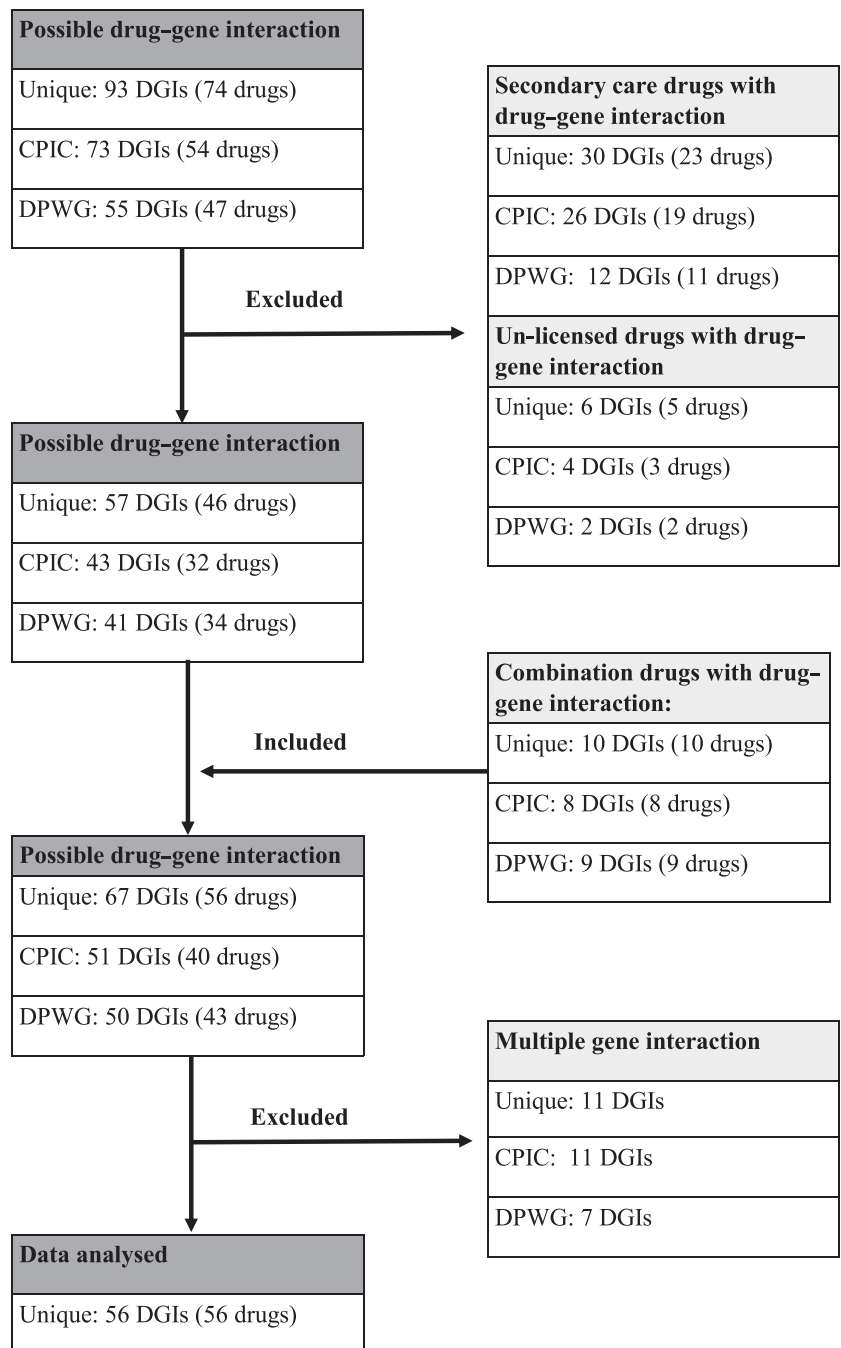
Possible drug–gene interaction

Unique: 93 DGIs (74 drugs)

CPIC: 73 DGIs (54 drugs)

DPWG: 55 DGIs (47 drugs)

Excluded

Secondary care drugs with drug–gene interaction

Unique: 30 DGIs (23 drugs)

CPIC: 26 DGIs (19 drugs)

DPWG: 12 DGIs (11 drugs)

Un-licensed drugs with drug–gene interaction

Unique: 6 DGIs (5 drugs)

CPIC: 4 DGIs (3 drugs)

DPWG: 2 DGIs (2 drugs)

Possible drug–gene interaction

Unique: 57 DGIs (46 drugs)

CPIC: 43 DGIs (32 drugs)

DPWG: 41 DGIs (34 drugs)

Combination drugs with drug–gene interaction:

Unique: 10 DGIs (10 drugs)

CPIC: 8 DGIs (8 drugs)

DPWG: 9 DGIs (9 drugs)

Included

Possible drug–gene interaction

Unique: 67 DGIs (56 drugs)

CPIC: 51 DGIs (40 drugs)

DPWG: 50 DGIs (43 drugs)

Excluded

Multiple gene interaction

Unique: 11 DGIs

CPIC: 11 DGIs

DPWG: 7 DGIs

Data analysed

Unique: 56 DGIs (56 drugs)